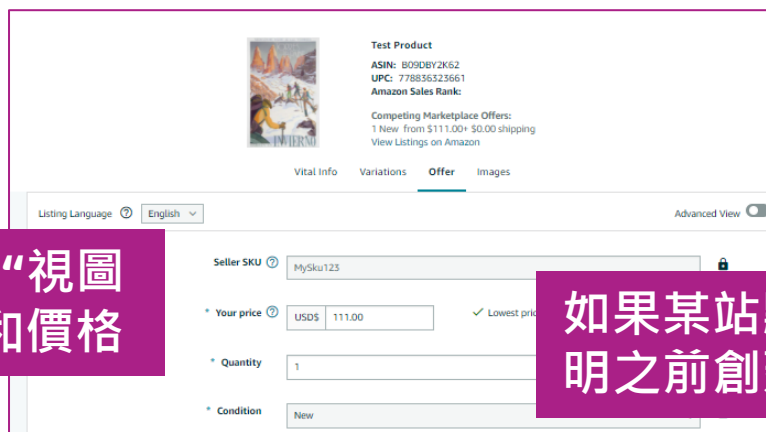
Test Product
ASIN: B09DBY2K62
UPC: 778836323661
Amazon Sales Rank:

Competing Marketplace Offers:
1 New from $111.00+ $0.00 shipping
View Listings on Amazon

INVIERNO

Vital Info Variations Offer Images

Listing Language English

Advanced View

“視圖
知價格

Seller SKU MySku123

* Your price USD$ 111.00

Lowest pric

* Quantity 1

* Condition New

如果某站
明之前創